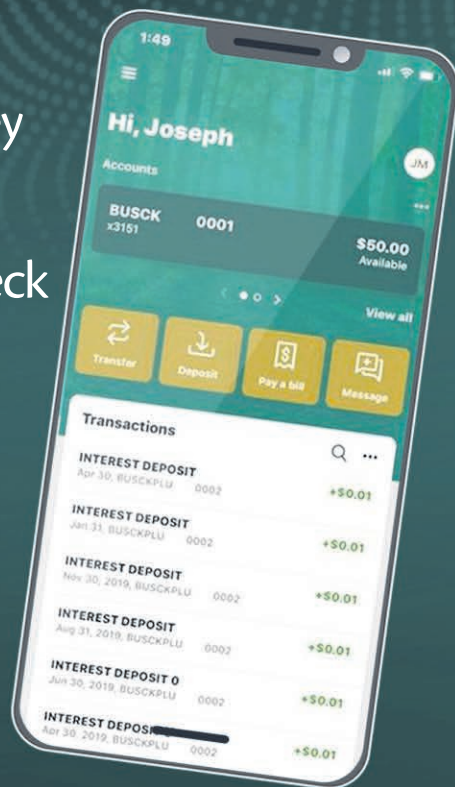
y

eck

1:49

Hi, Joseph

Accounts

JM

BUSCK
x3151

0001

$50.00
Available

View all

Transfer

Deposit

Pay a bill

Message

Transactions

INTEREST DEPOSIT
Apr 30, BUSCKPLU 0002
+$0.01

INTEREST DEPOSIT
Jan 31, BUSCKPLU 0002
+$0.01

INTEREST DEPOSIT
Nov 30, 2019, BUSCKPLU 0002
+$0.01

INTEREST DEPOSIT
Aug 31, 2019, BUSCKPLU 0002
+$0.01

INTEREST DEPOSIT 0
Jun 30, 2019, BUSCKPLU 0002
+$0.01

INTEREST DEPOS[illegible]
Apr 30, 2019, BUSCKPLU 0002
+$0.01